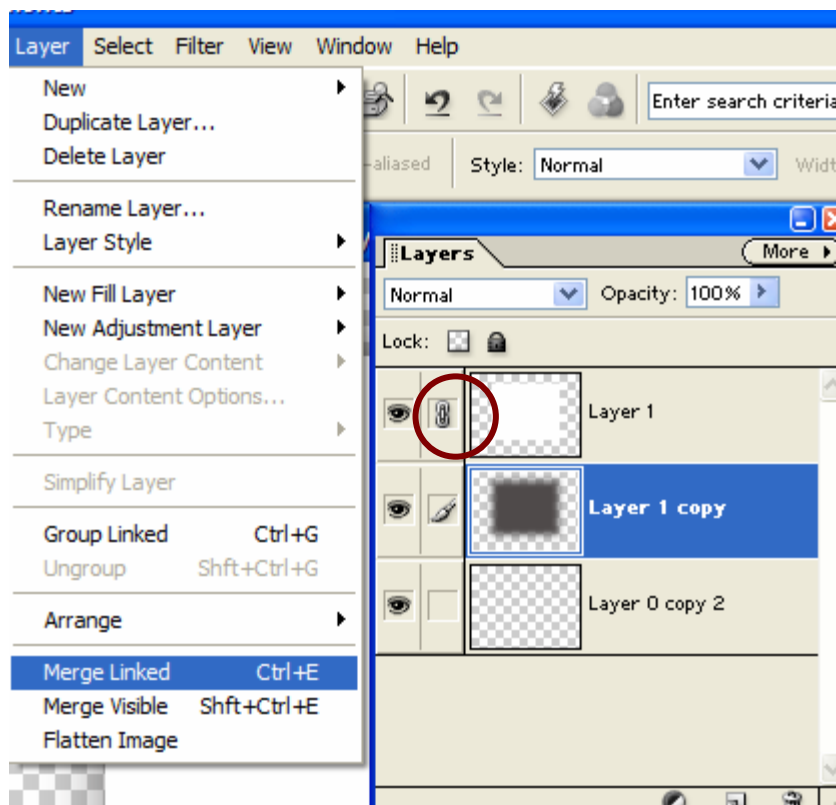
Layer Select Filter View Window Help

New
Duplicate Layer...
Delete Layer

Rename Layer...
Layer Style

New Fill Layer
New Adjustment Layer
Change Layer Content
Layer Content Options...
Type

Simplify Layer

Group Linked Ctrl+G
Ungroup Shft+Ctrl+G

Arrange

Merge Linked Ctrl+E
Merge Visible Shft+Ctrl+E
Flatten Image

Enter search criteria

-aliased Style: Normal Widt

Layers More

Normal Opacity: 100%

Lock:

Layer 1
Layer 1 copy
Layer 0 copy 2